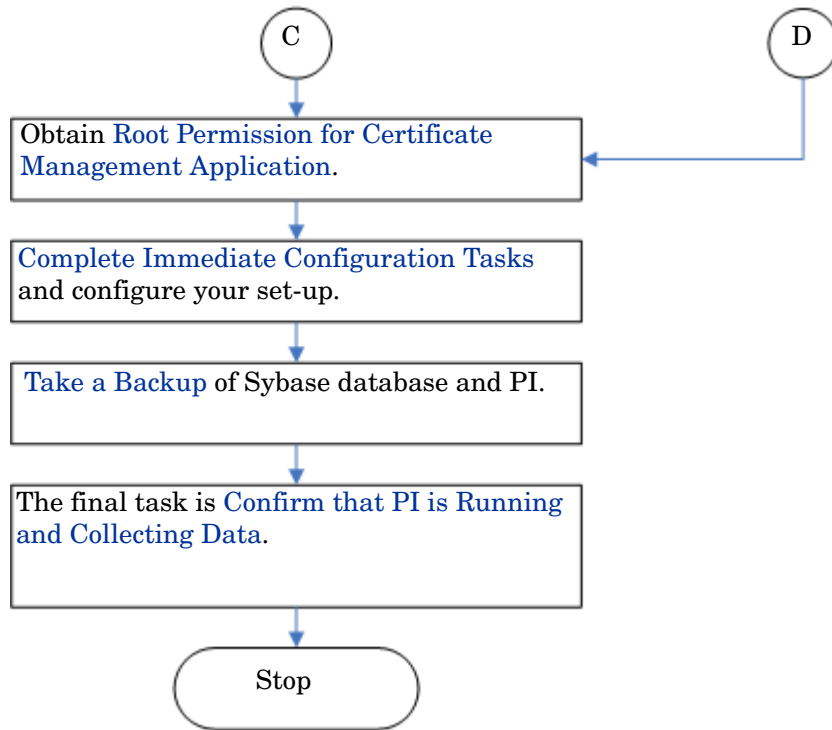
C

D

Obtain Root Permission for Certificate Management Application.

Complete Immediate Configuration Tasks and configure your set-up.

Take a Backup of Sybase database and PI.

The final task is Confirm that PI is Running and Collecting Data.

Stop